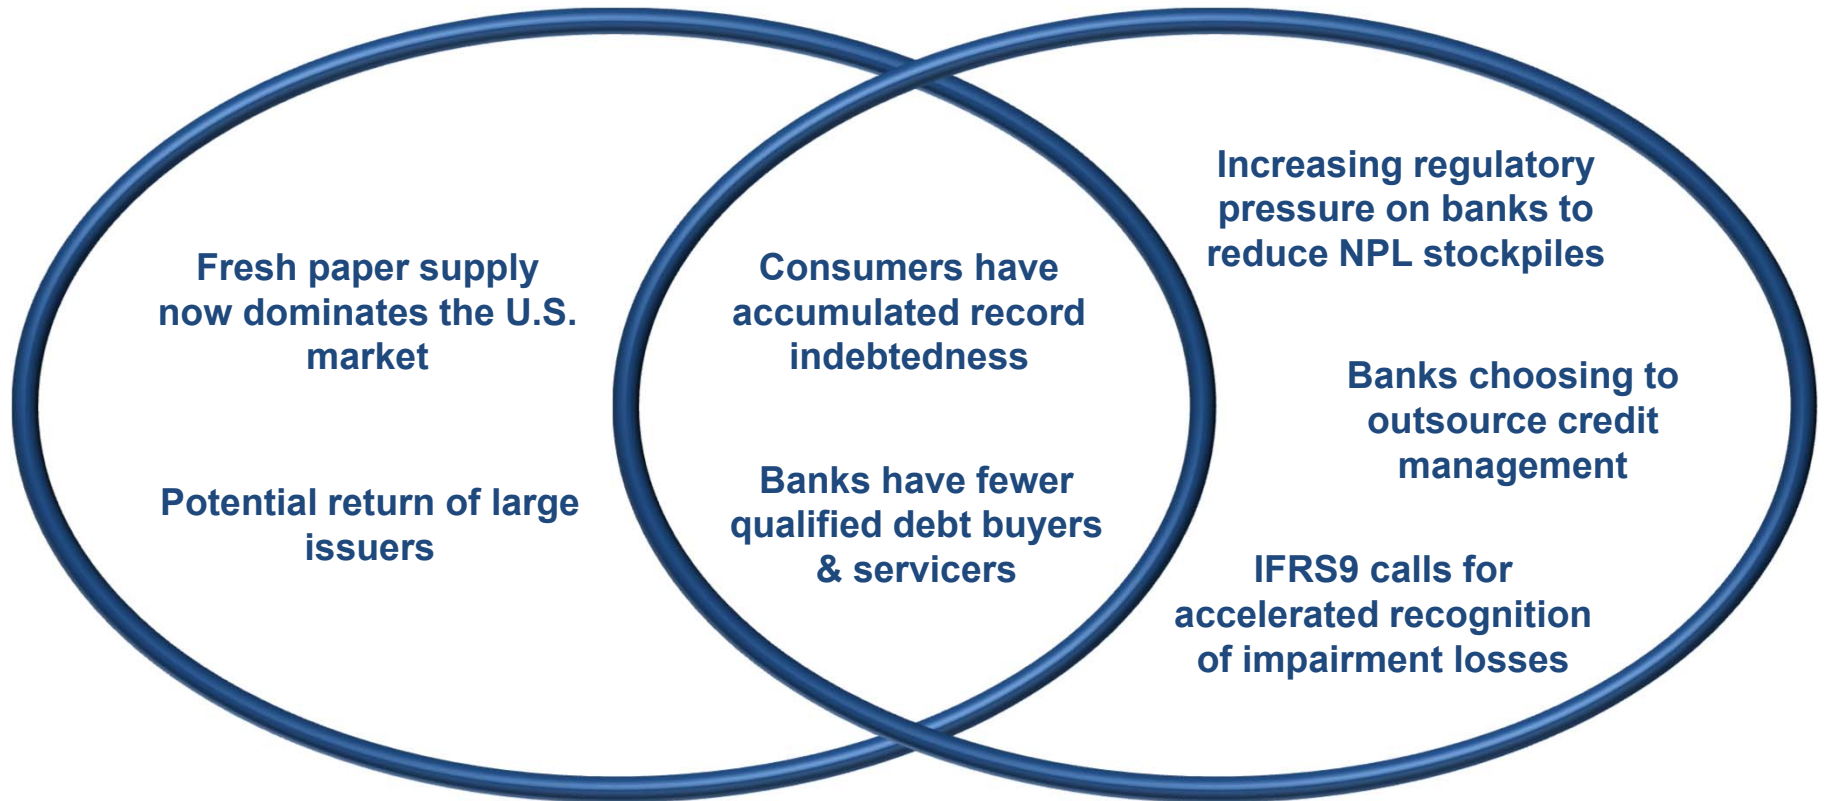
Fresh paper supply now dominates the U.S. market

Potential return of large issuers

Consumers have accumulated record indebtedness

Banks have fewer qualified debt buyers & servicers

Increasing regulatory pressure on banks to reduce NPL stockpiles

Banks choosing to outsource credit management

IFRS9 calls for accelerated recognition of impairment losses